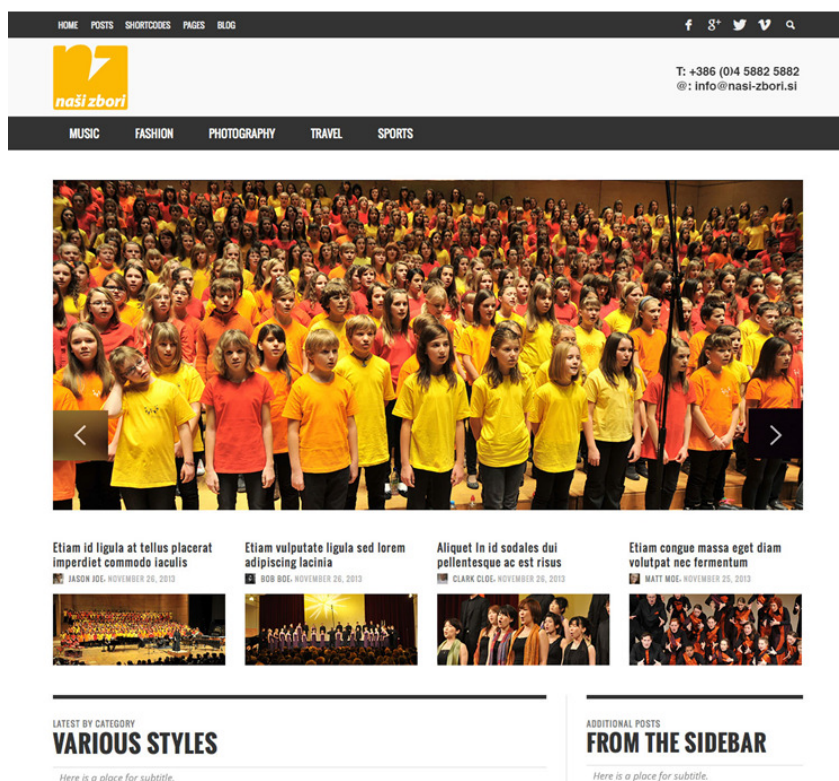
HOME POSTS SHORTCODES PAGES BLOG

naši zbori

T: +386 (0)4 5882 5882
@: info@nasi-zbori.si

MUSIC FASHION PHOTOGRAPHY TRAVEL SPORTS

Etiam id ligula at tellus placerat imperdiet commodo iaculis
JASON JOE, NOVEMBER 26, 2013

Etiam vulputate ligula sed lorem adipiscing lacinia
BOB BOE, NOVEMBER 26, 2013

Aliquet In id sodales dui pellentesque ac est risus
CLARK CLOE, NOVEMBER 26, 2013

Etiam congue massa eget diam volutpat nec fermentum
MATT MOE, NOVEMBER 25, 2013

LATEST BY CATEGORY
VARIOUS STYLES
Here is a place for subtitle.

ADDITIONAL POSTS
FROM THE SIDEBAR
Here is a place for subtitle.